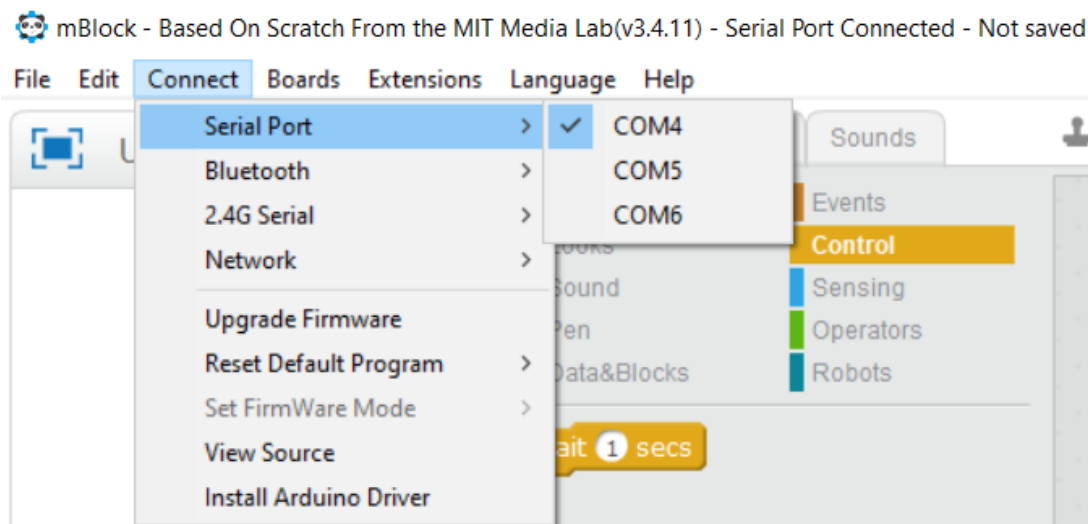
mBlock - Based On Scratch From the MIT Media Lab(v3.4.11) - Serial Port Connected - Not saved

File Edit Connect Boards Extensions Language Help

Serial Port
Bluetooth
2.4G Serial
Network
Upgrade Firmware
Reset Default Program
Set FirmWare Mode
View Source
Install Arduino Driver

COM4
COM5
COM6

U

Sounds

ooks
Sound
Pen
Data&Blocks

Events
Control
Sensing
Operators
Robots

ait 1 secs